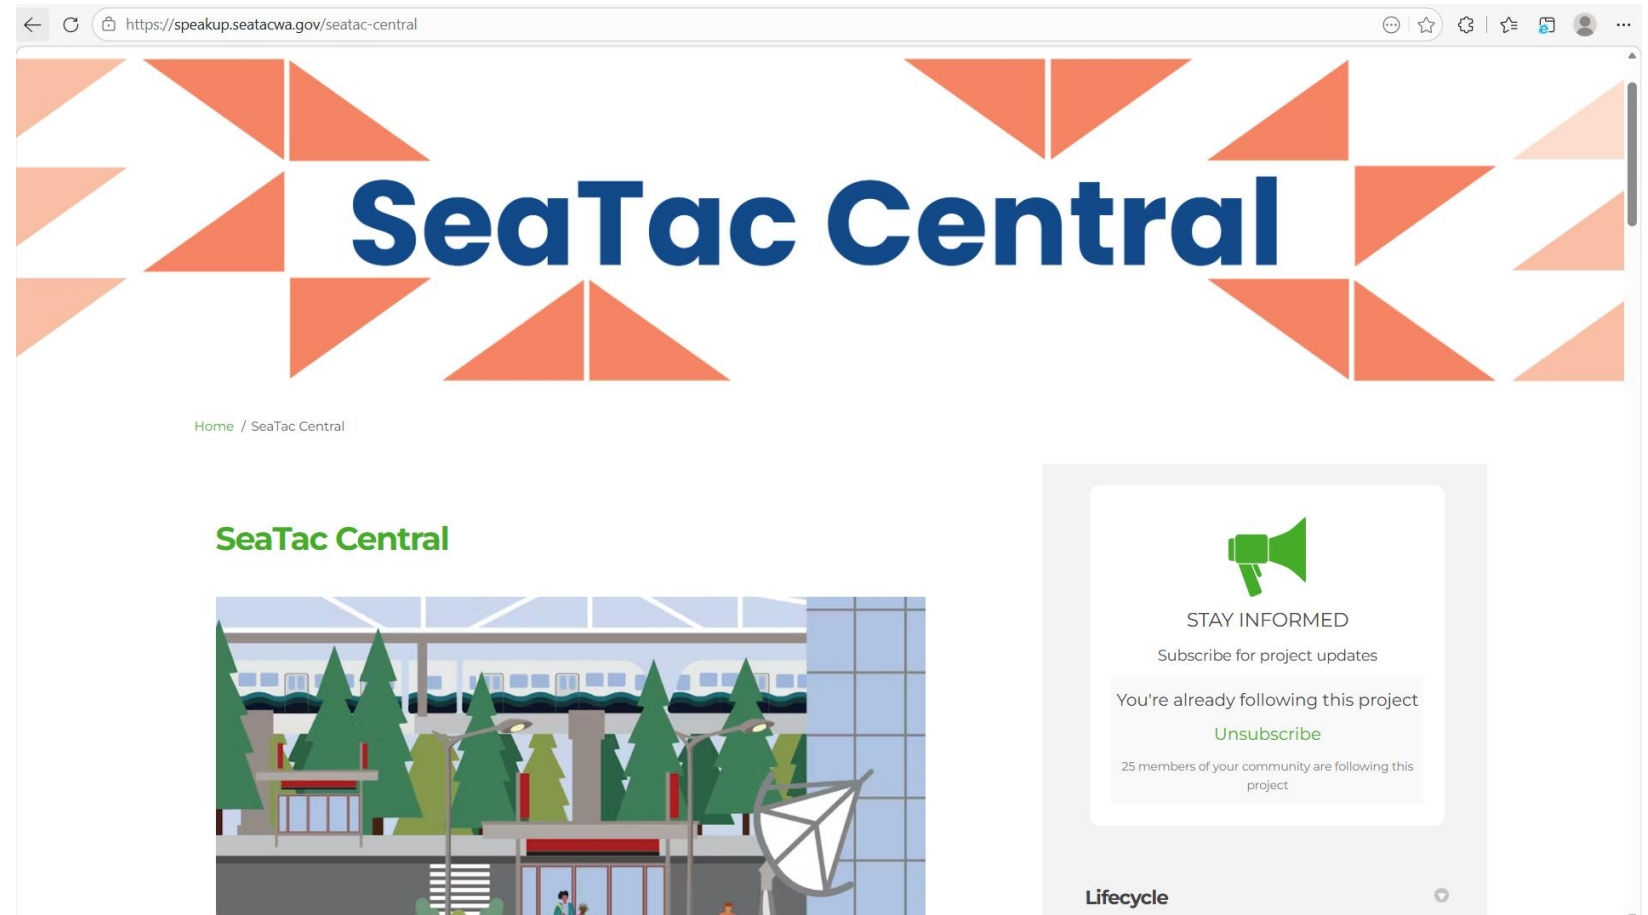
https://speakup.seatacwa.gov/seatac-central

SeaTac Central

Home / SeaTac Central

SeaTac Central

STAY INFORMED

Subscribe for project updates

You're already following this project

Unsubscribe

25 members of your community are following this project

Lifecycle